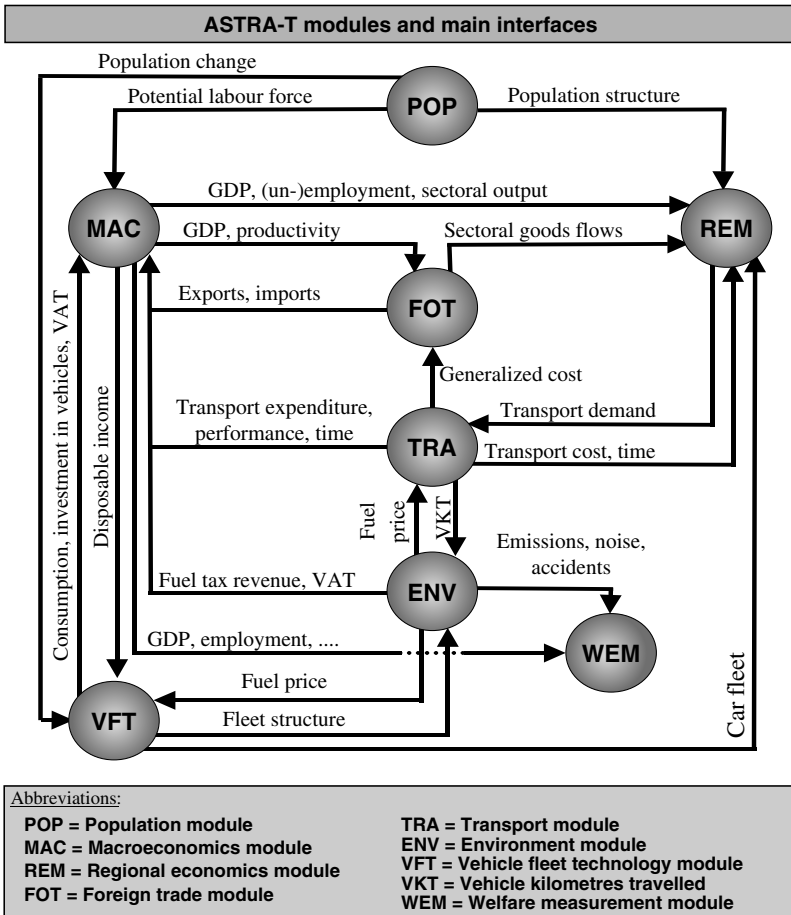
ASTRA-T modules and main interfaces

Population change

Potential labour force

POP

Population structure

GDP, (un-)employment, sectoral output

MAC

REM

GDP, productivity

Sectoral goods flows

Exports, imports

FOT

Consumption, investment in vehicles, VAT

Disposable income

Generalized cost

Transport expenditure, performance, time

Transport demand

TRA

Transport cost, time

Fuel price

VKT

Emissions, noise, accidents

Fuel tax revenue, VAT

ENV

GDP, employment, ....

WEM

Fuel price

Car fleet

VFT

Fleet structure

Abbreviations:

POP = Population module
MAC = Macroeconomics module
REM = Regional economics module
FOT = Foreign trade module

TRA = Transport module
ENV = Environment module
VFT = Vehicle fleet technology module
VKT = Vehicle kilometres travelled
WEM = Welfare measurement module